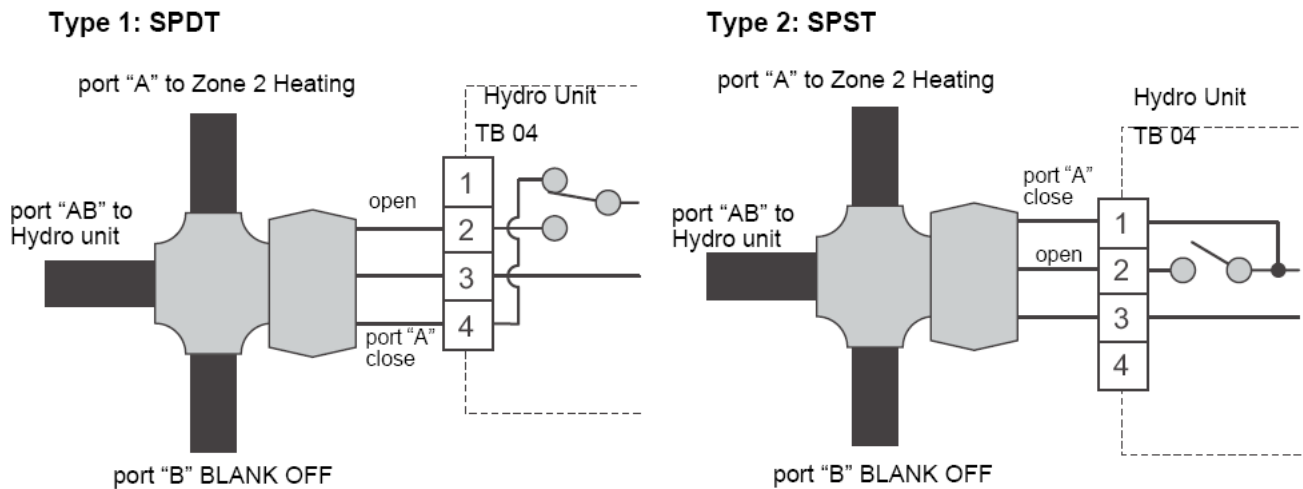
Type 1: SPDT

port “A” to Zone 2 Heating

Hydro Unit

TB 04

port “AB” to Hydro unit

open

1

2

3

4

port “A” close

port “B” BLANK OFF

Type 2: SPST

port “A” to Zone 2 Heating

Hydro Unit

TB 04

port “A” close

port “AB” to Hydro unit

open

1

2

3

4

port “B” BLANK OFF